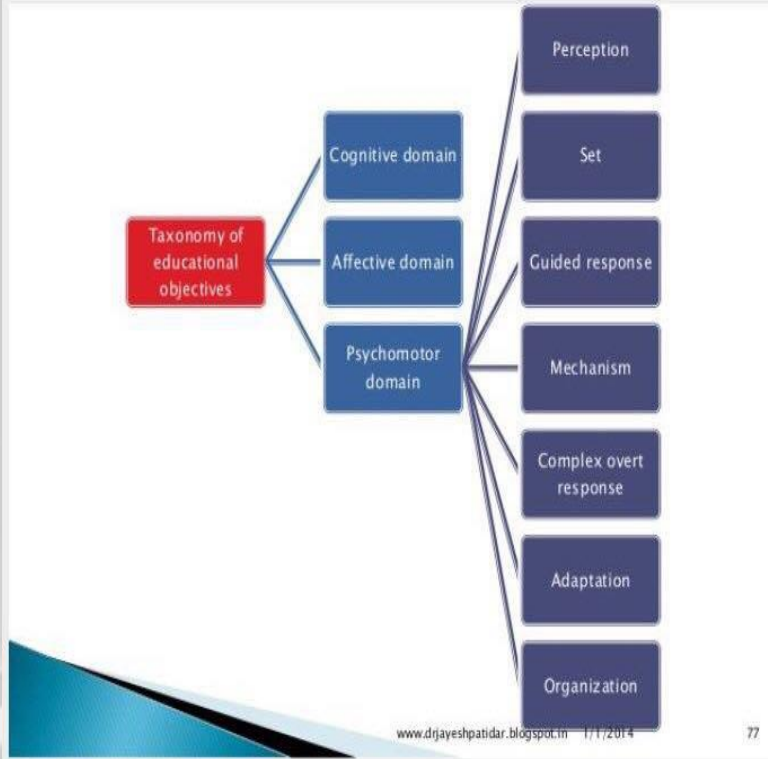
Taxonomy of educational objectives

Cognitive domain

Affective domain

Psychomotor domain

Perception

Set

Guided response

Mechanism

Complex overt response

Adaptation

Organization

www.drjayeshpatidar.blogspot.in 1/1/2014 77